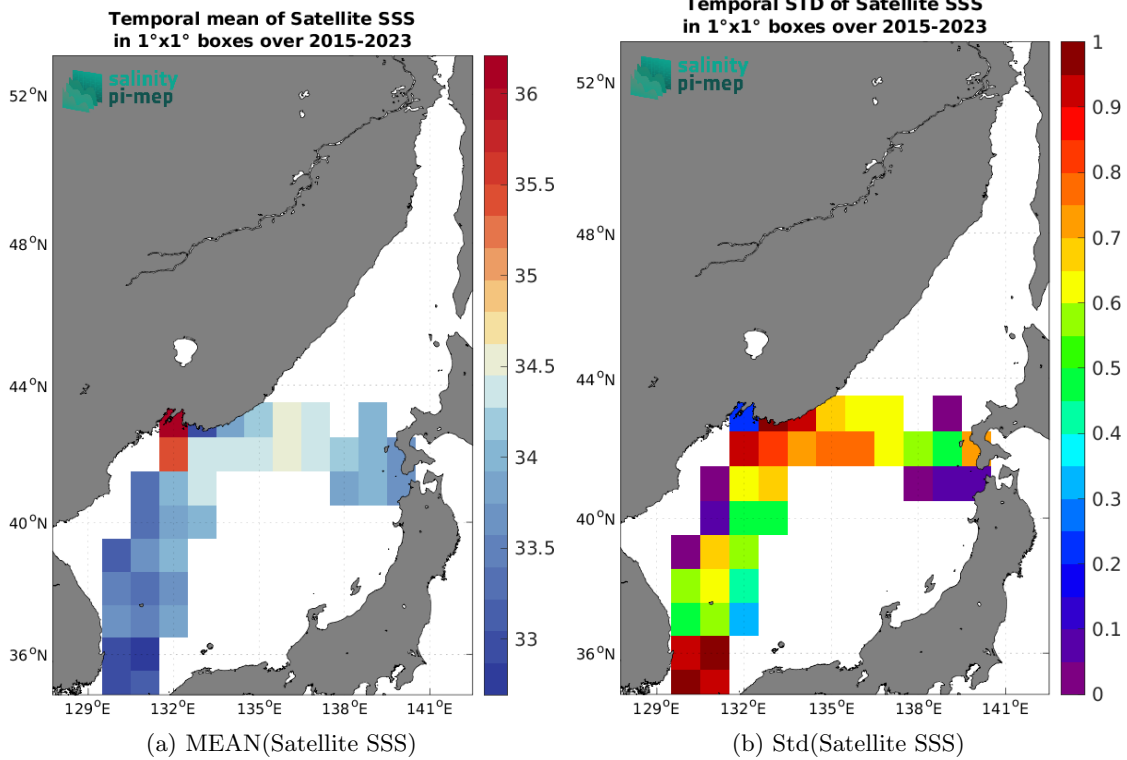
Temporal mean of Satellite SSS
in 1°x1° boxes over 2015-2023

salinity
pi-mep

52$^{o}$N
48$^{o}$N
44$^{o}$N
40$^{o}$N
36$^{o}$N

129$^{o}$E 132$^{o}$E 135$^{o}$E 138$^{o}$E 141$^{o}$E

36
35.5
35
34.5
34
33.5
33

(a) MEAN(Satellite SSS)

Temporal STD of Satellite SSS
in 1°x1° boxes over 2015-2023

salinity
pi-mep

52$^{o}$N
48$^{o}$N
44$^{o}$N
40$^{o}$N
36$^{o}$N

129$^{o}$E 132$^{o}$E 135$^{o}$E 138$^{o}$E 141$^{o}$E

1
0.9
0.8
0.7
0.6
0.5
0.4
0.3
0.2
0.1
0

(b) Std(Satellite SSS)